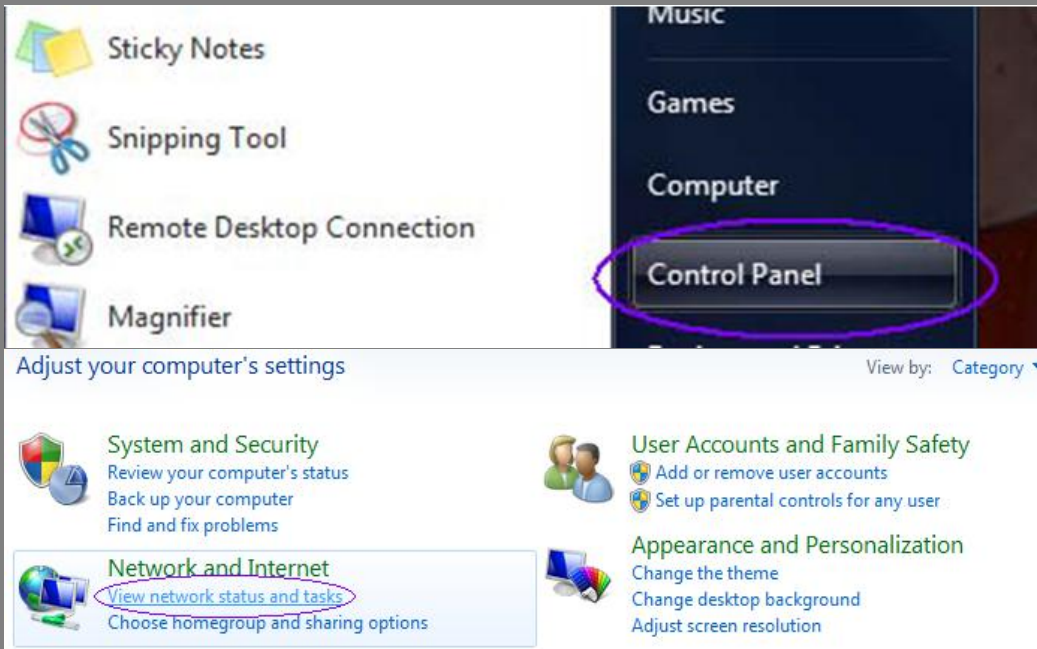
Sticky Notes

Snipping Tool

Remote Desktop Connection

Magnifier

Music

Games

Computer

Control Panel

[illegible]

Adjust your computer's settings

View by: Category

System and Security
Review your computer's status
Back up your computer
Find and fix problems

Network and Internet
View network status and tasks
Choose homegroup and sharing options

User Accounts and Family Safety
Add or remove user accounts
Set up parental controls for any user

Appearance and Personalization
Change the theme
Change desktop background
Adjust screen resolution